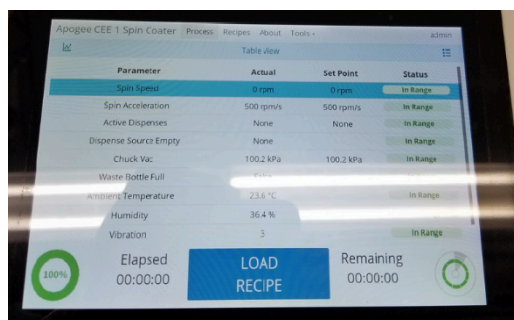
Apogee CEE 1 Spin Coater Process Recipes About Tools ▾ admin

Table view

| Parameter | Actual | Set Point | Status |
|---|---|---|---|
| Spin Speed | 0 rpm | 0 rpm | In Range |
| Spin Acceleration | 500 rpm/s | 500 rpm/s | In Range |
| Active Dispenses | None | None | In Range |
| Dispense Source Empty | None | | In Range |
| Chuck Vac | 100.2 kPa | 100.2 kPa | In Range |
| Waste Bottle Full | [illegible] | | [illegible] |
| Ambient Temperature | 23.6 °C | | In Range |
| Humidity | 36.4 % | | |
| Vibration | 3 | | In Range |

100%

Elapsed
00:00:00

LOAD RECIPE

Remaining
00:00:00